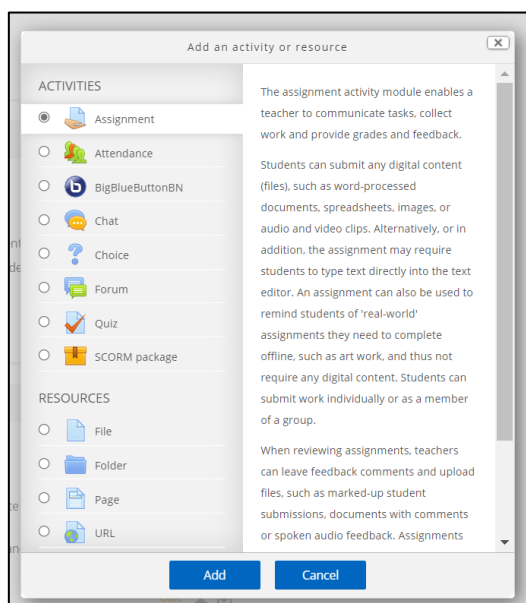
Add an activity or resource

ACTIVITIES

Assignment

Attendance

BigBlueButtonBN

Chat

Choice

Forum

Quiz

SCORM package

RESOURCES

File

Folder

Page

URL

The assignment activity module enables a teacher to communicate tasks, collect work and provide grades and feedback.

Students can submit any digital content (files), such as word-processed documents, spreadsheets, images, or audio and video clips. Alternatively, or in addition, the assignment may require students to type text directly into the text editor. An assignment can also be used to remind students of 'real-world' assignments they need to complete offline, such as art work, and thus not require any digital content. Students can submit work individually or as a member of a group.

When reviewing assignments, teachers can leave feedback comments and upload files, such as marked-up student submissions, documents with comments or spoken audio feedback. Assignments

Add

Cancel